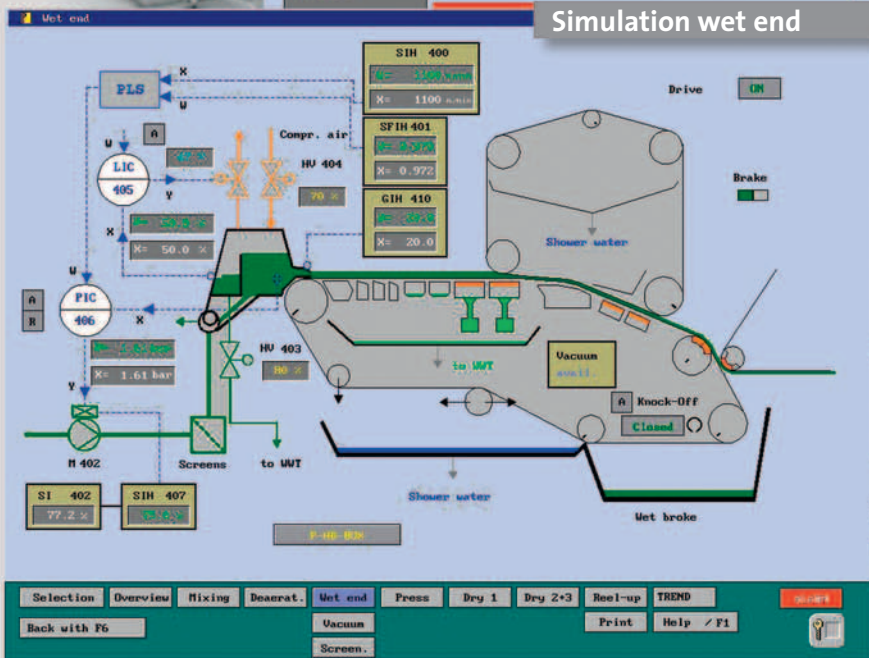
Wet end

Simulation wet end

PLS

X

W

SIH 400

X= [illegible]

X= 1100 m/min

A

W

LIC

405

Y

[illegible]

Compr. air

HV 404

70 %

SFIH 401

X= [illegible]

X= 0.972

GIH 410

X= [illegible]

X= 20.0

X

X= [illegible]

X= 50.0 %

Drive

ON

Brake

Shower water

W

A

R

PIC

406

X

X= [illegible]

X= 1.61 bar

Y

HV 403

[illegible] %

to WWT

Vacuum

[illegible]

A Knock-Off

Closed

M 402

Screens

to WWT

Shower water

Wet broke

SI 402

77.2 %

SIH 407

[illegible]

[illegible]

Selection

Overview

Mixing

Deaerat.

Wet end

Press

Dry 1

Dry 2+3

Reel-up

TREND

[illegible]

Back with F6

Vacuum

Print

Help / F1

Screen.